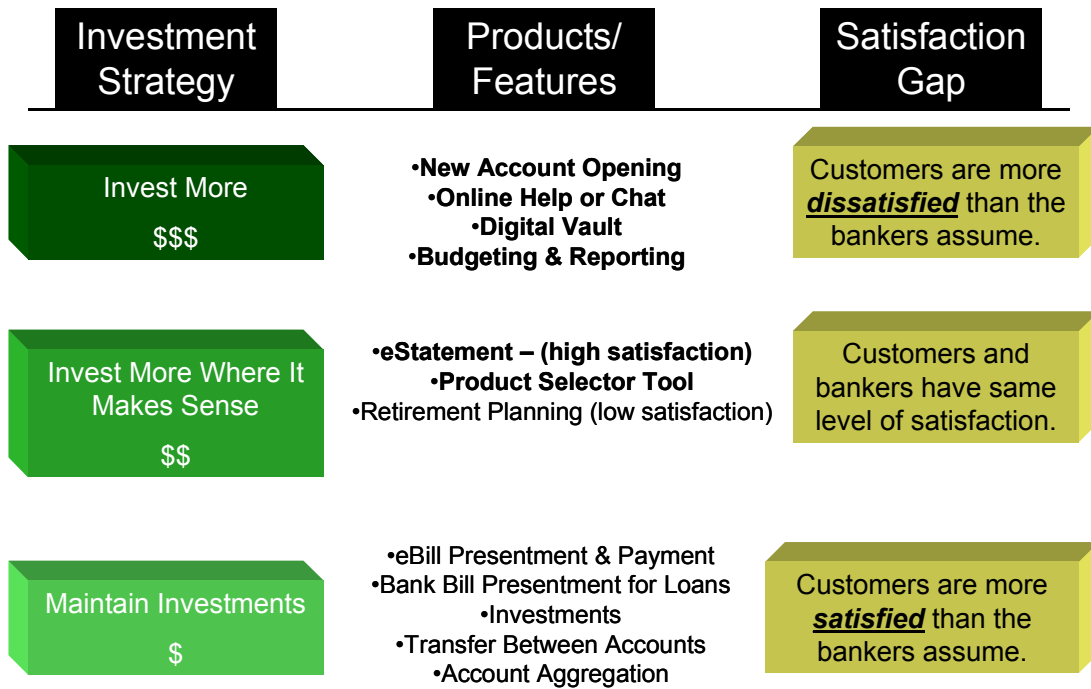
Investment Strategy

Products/ Features

Satisfaction Gap

Invest More

$$$

•New Account Opening
•Online Help or Chat
•Digital Vault
•Budgeting & Reporting

Customers are more ***dissatisfied*** than the bankers assume.

Invest More Where It Makes Sense

$$

•eStatement – (high satisfaction)
•Product Selector Tool
•Retirement Planning (low satisfaction)

Customers and bankers have same level of satisfaction.

Maintain Investments

$

•eBill Presentment & Payment
•Bank Bill Presentment for Loans
•Investments
•Transfer Between Accounts
•Account Aggregation

Customers are more ***satisfied*** than the bankers assume.